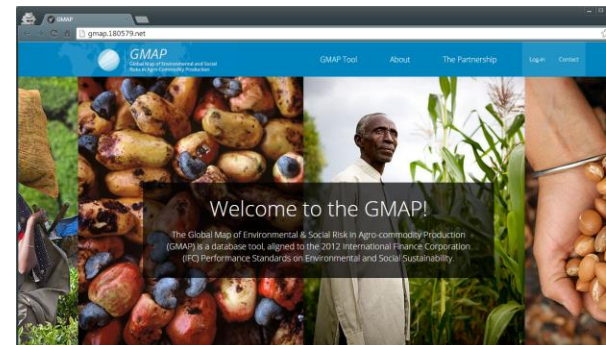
GMAP

gmap.180579.net

GMAP
Global Map of Environmental and Social Risks in Agro-commodity Production

GMAP Tool
About
The Partnership
Log in
Contact

Welcome to the GMAP!

The Global Map of Environmental & Social Risk in Agro-commodity Production (GMAP) is a database tool, aligned to the 2012 International Finance Corporation (IFC) Performance Standards on Environmental and Social Sustainability.